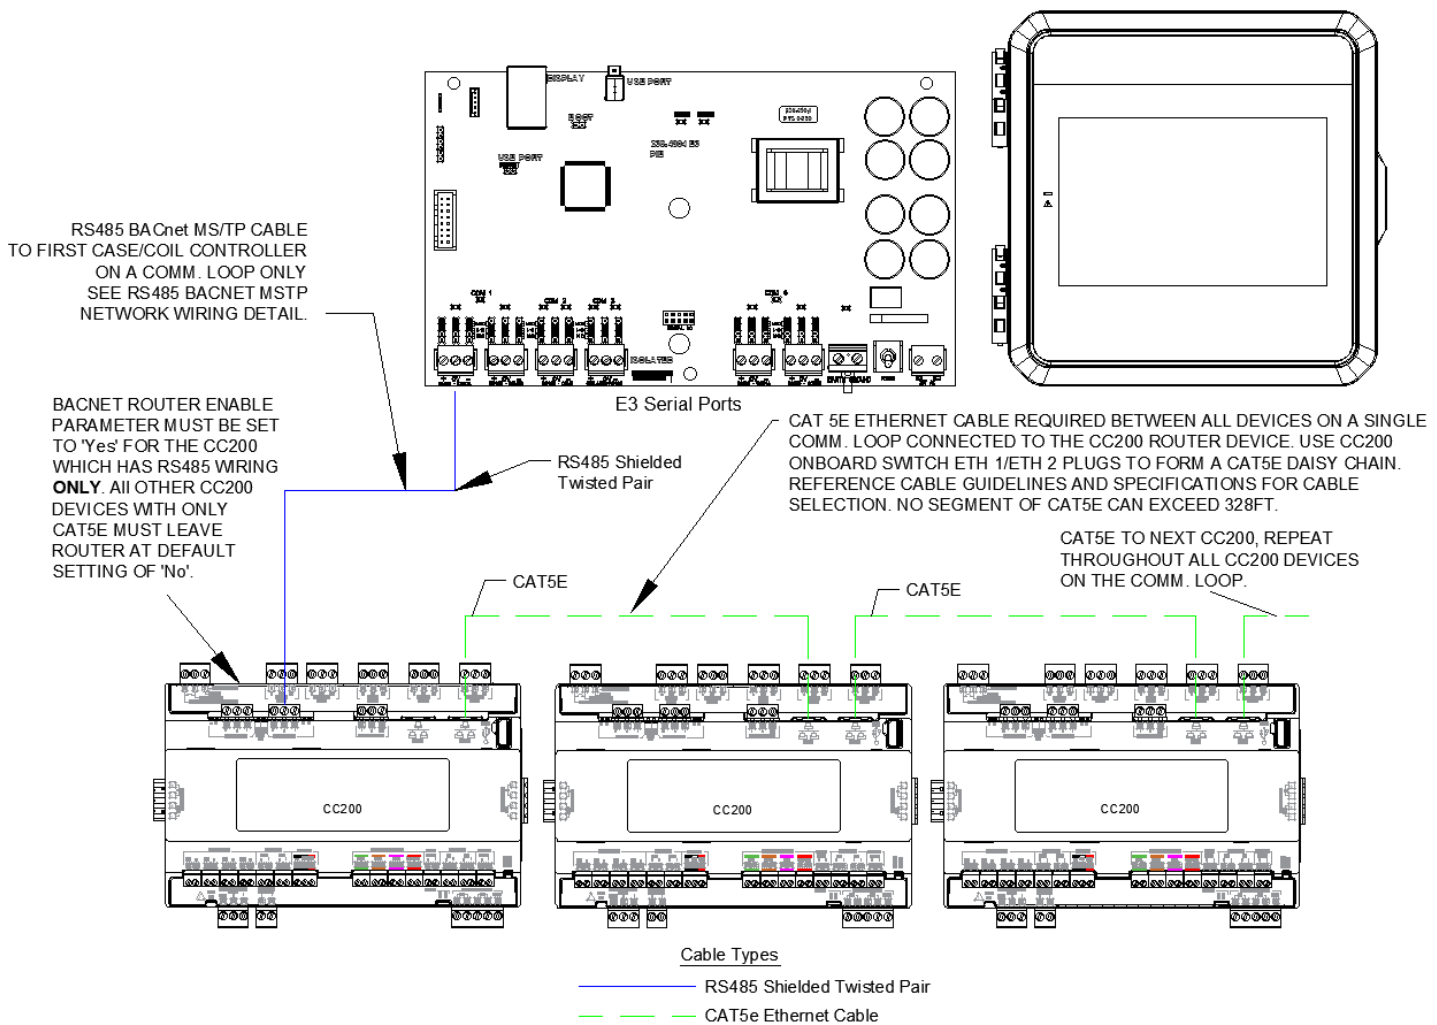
DISPLAY
USB PORT
BOOT
USB PORT
COM 1
COM 2
COM 3
COM 4
ISOLATED

RS485 BACnet MS/TP CABLE TO FIRST CASE/COIL CONTROLLER ON A COMM. LOOP ONLY SEE RS485 BACNET MSTP NETWORK WIRING DETAIL.

E3 Serial Ports

BACNET ROUTER ENABLE PARAMETER MUST BE SET TO 'Yes' FOR THE CC200 WHICH HAS RS485 WIRING **ONLY**. All OTHER CC200 DEVICES WITH ONLY CAT5E MUST LEAVE ROUTER AT DEFAULT SETTING OF 'No'.

RS485 Shielded Twisted Pair

CAT 5E ETHERNET CABLE REQUIRED BETWEEN ALL DEVICES ON A SINGLE COMM. LOOP CONNECTED TO THE CC200 ROUTER DEVICE. USE CC200 ONBOARD SWITCH ETH 1/ETH 2 PLUGS TO FORM A CAT5E DAISY CHAIN. REFERENCE CABLE GUIDELINES AND SPECIFICATIONS FOR CABLE SELECTION. NO SEGMENT OF CAT5E CAN EXCEED 328FT.

CAT5E TO NEXT CC200, REPEAT THROUGHOUT ALL CC200 DEVICES ON THE COMM. LOOP.

CAT5E

CAT5E

CC200

CC200

CC200

Cable Types

RS485 Shielded Twisted Pair

CAT5e Ethernet Cable